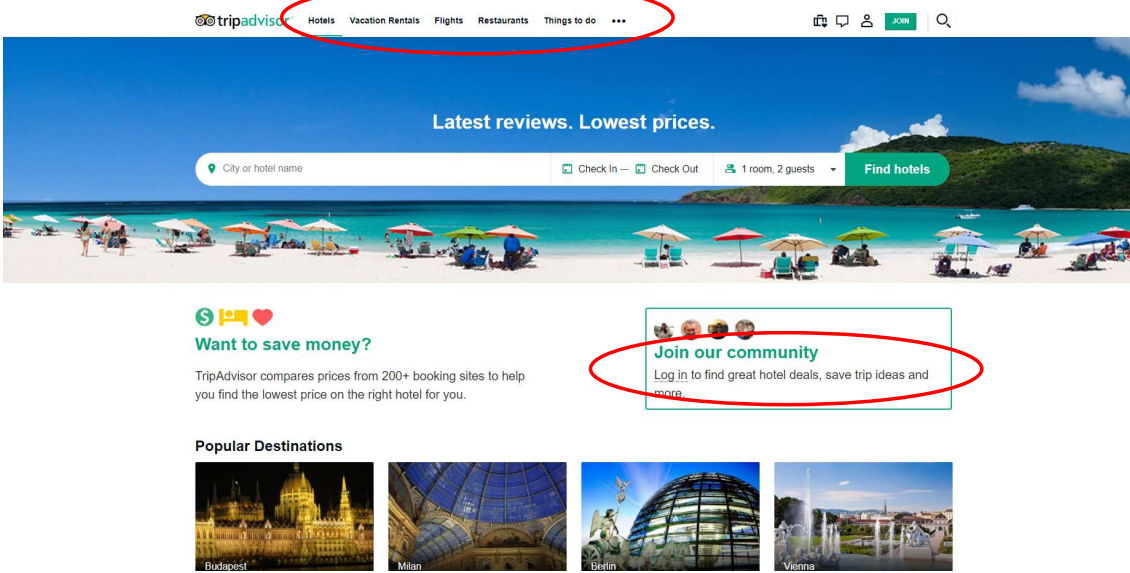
tripadvisor Hotels Vacation Rentals Flights Restaurants Things to do •••

JOIN

Latest reviews. Lowest prices.

City or hotel name | Check In — Check Out | 1 room, 2 guests | Find hotels

Want to save money?

TripAdvisor compares prices from 200+ booking sites to help you find the lowest price on the right hotel for you.

Join our community

Log in to find great hotel deals, save trip ideas and more.

Popular Destinations

Budapest

Milan

Berlin

Vienna